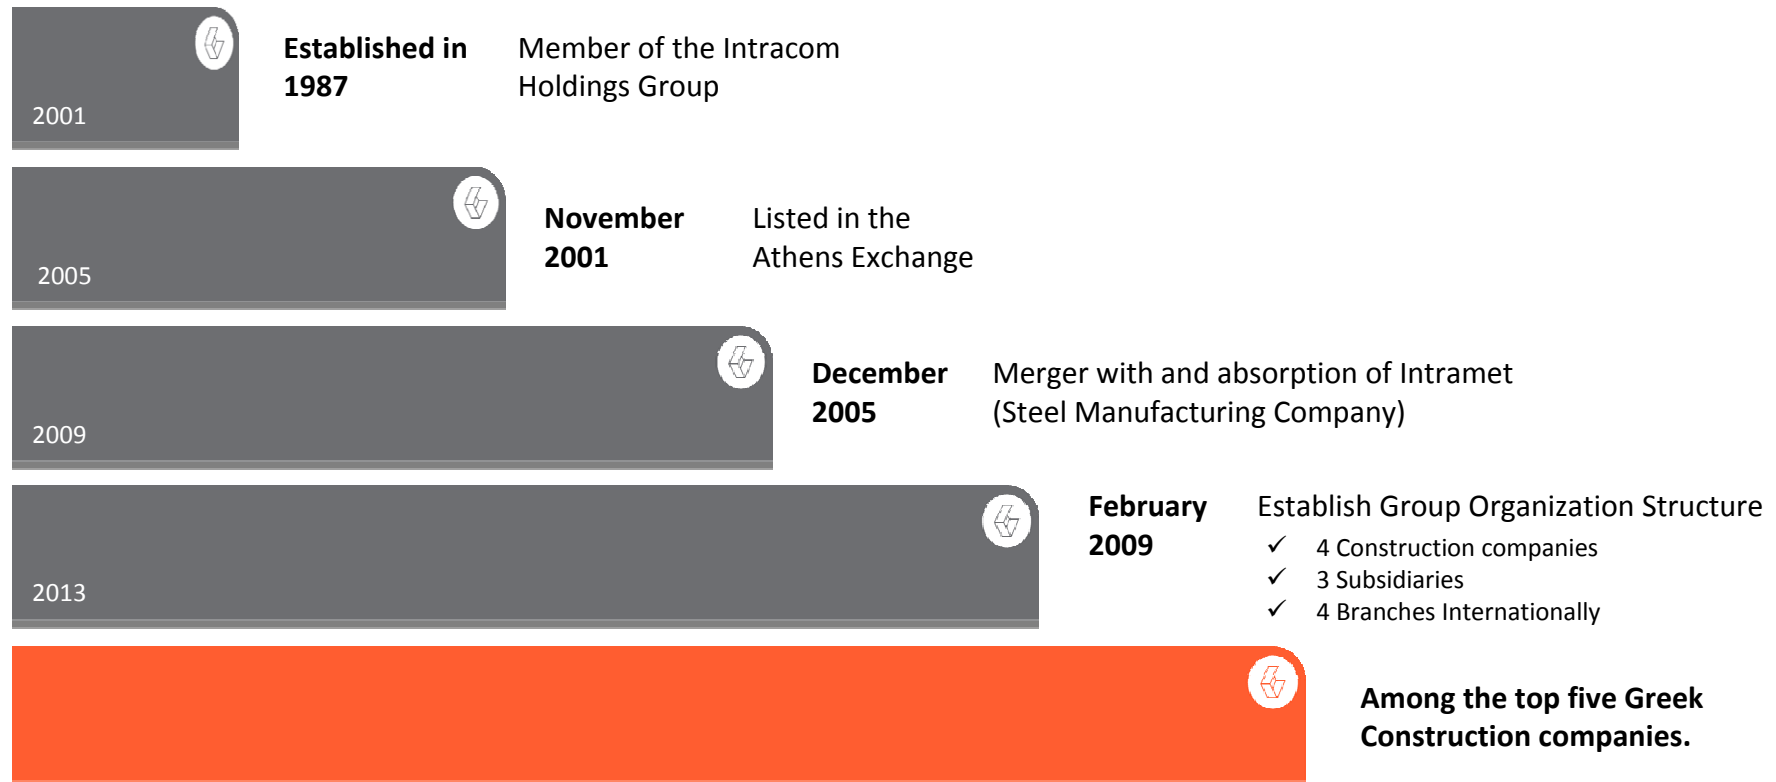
2001

Established in 1987

Member of the Intracom Holdings Group

2005

November 2001

Listed in the Athens Exchange

2009

December 2005

Merger with and absorption of Intramet (Steel Manufacturing Company)

2013

February 2009

Establish Group Organization Structure

✓ 4 Construction companies
✓ 3 Subsidiaries
✓ 4 Branches Internationally

Among the top five Greek Construction companies.